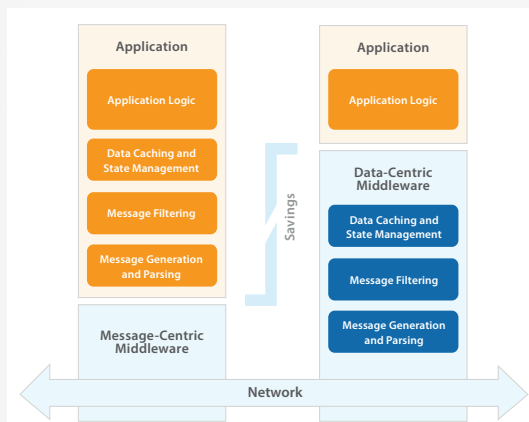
Application

Application Logic

Data Caching and State Management

Message Filtering

Message Generation and Parsing

Message-Centric Middleware

Savings

Application

Application Logic

Data-Centric Middleware

Data Caching and State Management

Message Filtering

Message Generation and Parsing

Network